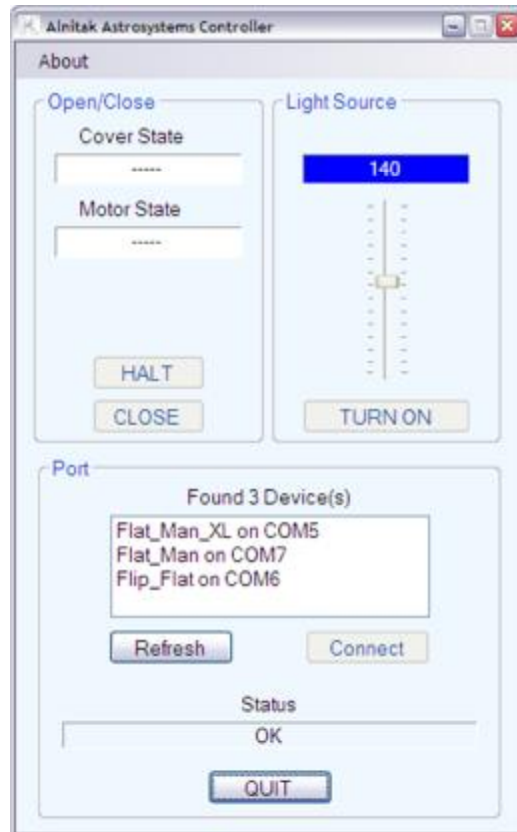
Alnitak Astrosystems Controller

About

Open/Close

Cover State

------

Motor State

------

HALT

CLOSE

Light Source

140

TURN ON

Port

Found 3 Device(s)

Flat_Man_XL on COM5
Flat_Man on COM7
Flip_Flat on COM6

Refresh

Connect

Status

OK

QUIT